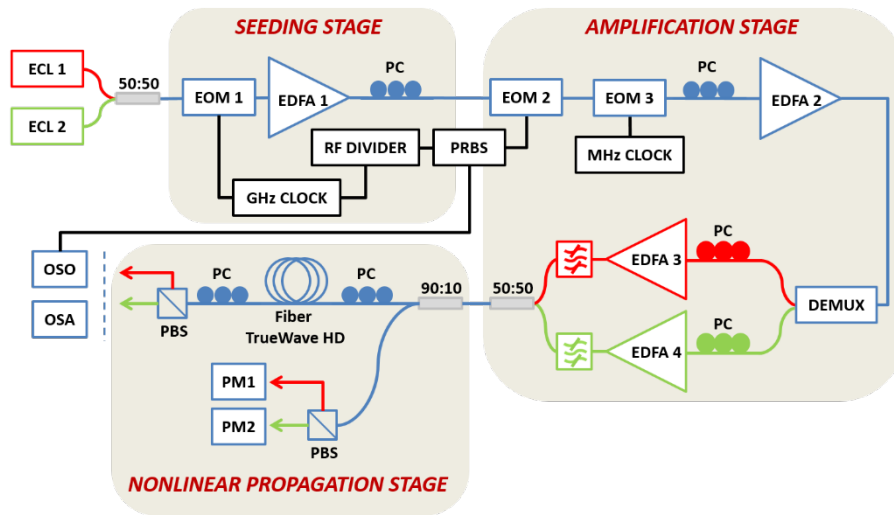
SEEDING STAGE

AMPLIFICATION STAGE

ECL 1

ECL 2

50:50

EOM 1

EDFA 1

PC

EOM 2

EOM 3

PC

EDFA 2

RF DIVIDER

PRBS

MHz CLOCK

GHz CLOCK

OSO

OSA

PC

PC

90:10

50:50

EDFA 3

PC

PBS

Fiber
TrueWave HD

DEMUX

EDFA 4

PC

PM1

PM2

PBS

NONLINEAR PROPAGATION STAGE